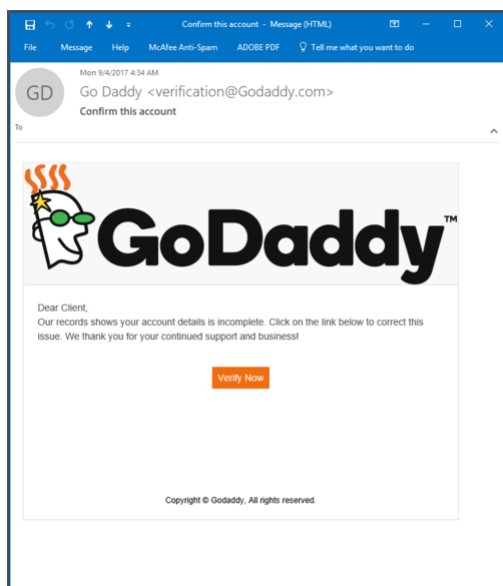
Confirm this account - Message (HTML)

File Message Help McAfee Anti-Spam ADOBE PDF Tell me what you want to do

GD

Mon 9/4/2017 4:34 AM

Go Daddy <verification@Godaddy.com>

Confirm this account

To

GoDaddy™

Dear Client,
Our records shows your account details is incomplete. Click on the link below to correct this issue. We thank you for your continued support and business!

Verify Now

Copyright © Godaddy, All rights reserved.